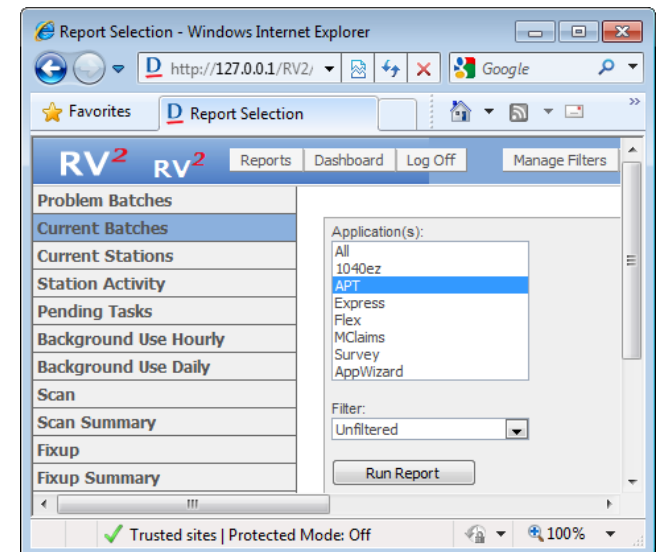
Report Selection - Windows Internet Explorer

http://127.0.0.1/RV2/

Google

Favorites

Report Selection

$RV^2$ $RV^2$

Reports | Dashboard | Log Off

Manage Filters

Problem Batches
Current Batches
Current Stations
Station Activity
Pending Tasks
Background Use Hourly
Background Use Daily
Scan
Scan Summary
Fixup
Fixup Summary

Application(s):
All
1040ez
APT
Express
Flex
MClaims
Survey
AppWizard

Filter:
Unfiltered

Run Report

Trusted sites | Protected Mode: Off

100%